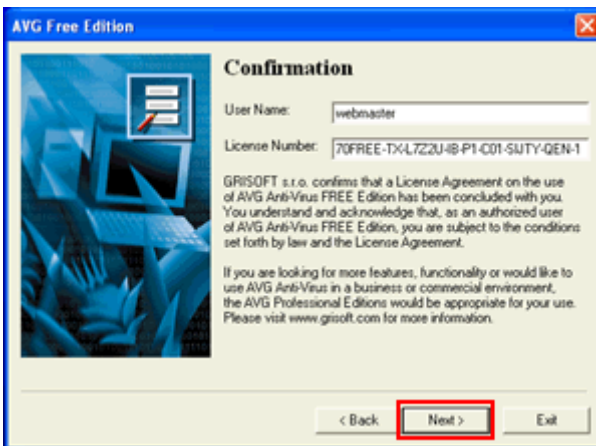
AVG Free Edition

Confirmation

User Name: webmaster

License Number: 70FREE-TX-L7Z2U-IB-P1-C01-SIJTY-QEN-1

GRISOFT s.r.o. confirms that a License Agreement on the use of AVG Anti-Virus FREE Edition has been concluded with you. You understand and acknowledge that, as an authorized user of AVG Anti-Virus FREE Edition, you are subject to the conditions set forth by law and the License Agreement.

If you are looking for more features, functionality or would like to use AVG Anti-Virus in a business or commercial environment, the AVG Professional Editions would be appropriate for your use. Please visit www.grisoft.com for more information.

< Back

Next >

Exit